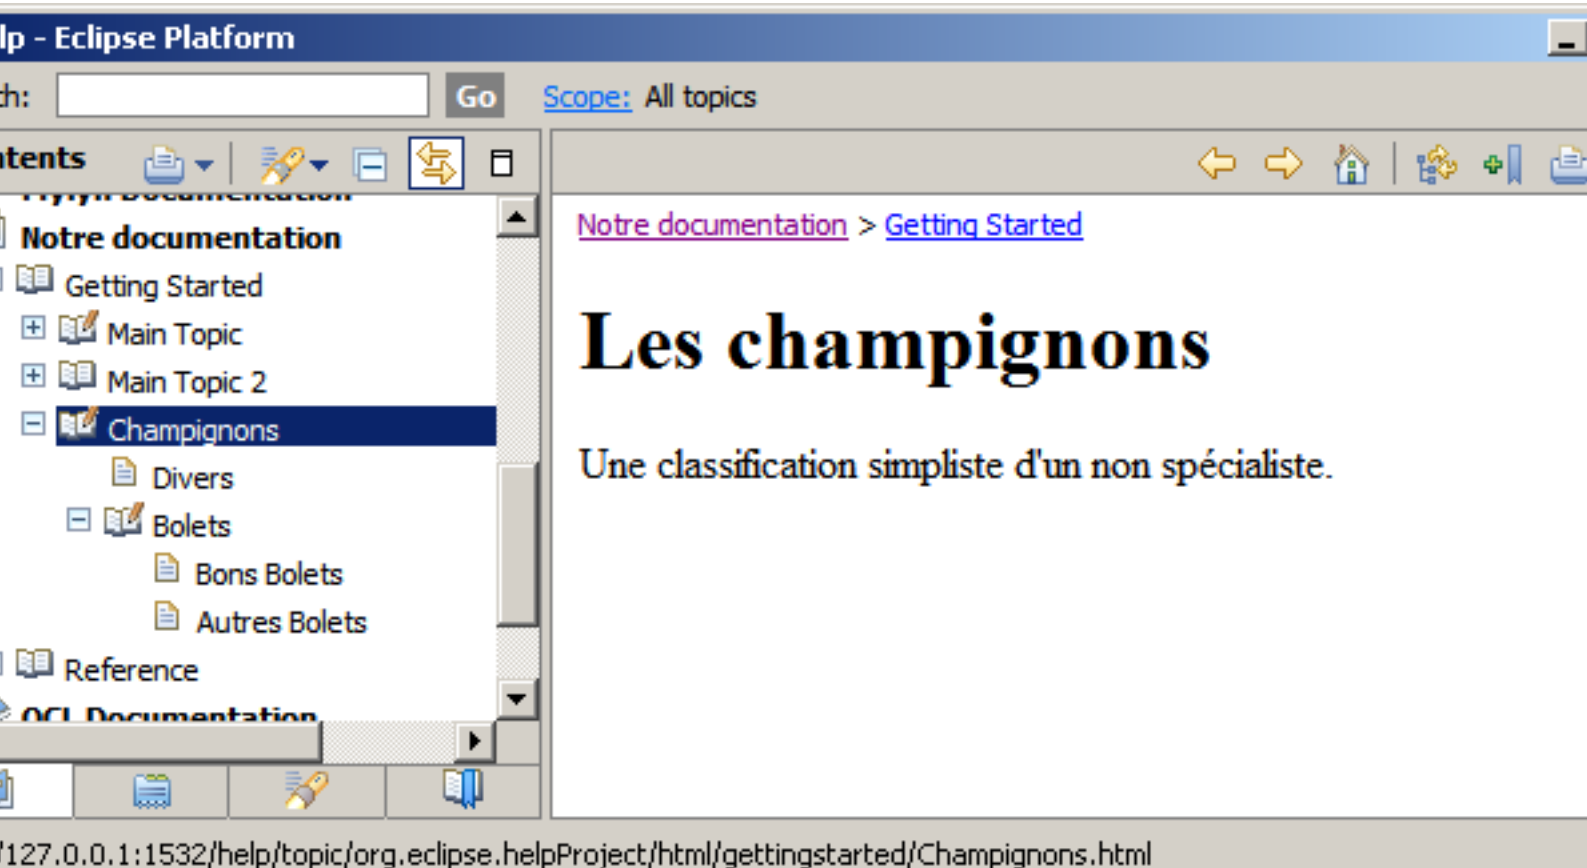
lp - Eclipse Platform

ch: Go Scope: All topics

tents

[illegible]

Notre documentation

Getting Started

Main Topic

Main Topic 2

Champignons

Divers

Bolets

Bons Bolets

Autres Bolets

Reference

OCL Documentation

Notre documentation > Getting Started

Les champignons

Une classification simpliste d'un non spécialiste.

/127.0.0.1:1532/help/topic/org.eclipse.helpProject/html/gettingstarted/Champignons.html